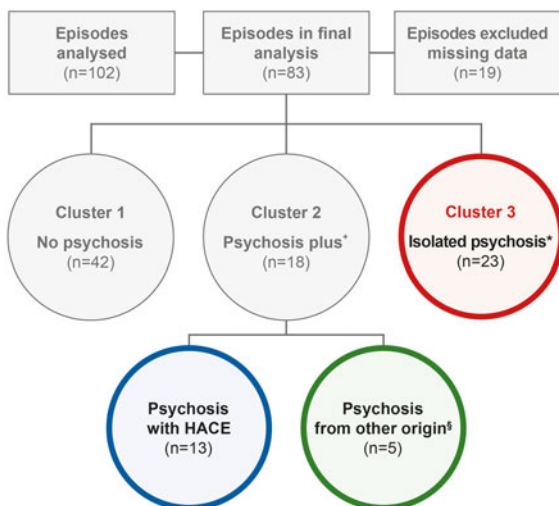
Episodes analysed (n=102)

Episodes in final analysis (n=83)

Episodes excluded missing data (n=19)

Cluster 1
No psychosis
(n=42)

Cluster 2
Psychosis plus$^{+}$
(n=18)

Cluster 3
Isolated psychosis*
(n=23)

Psychosis with HACE
(n=13)

Psychosis from other origin$^{§}$
(n=5)